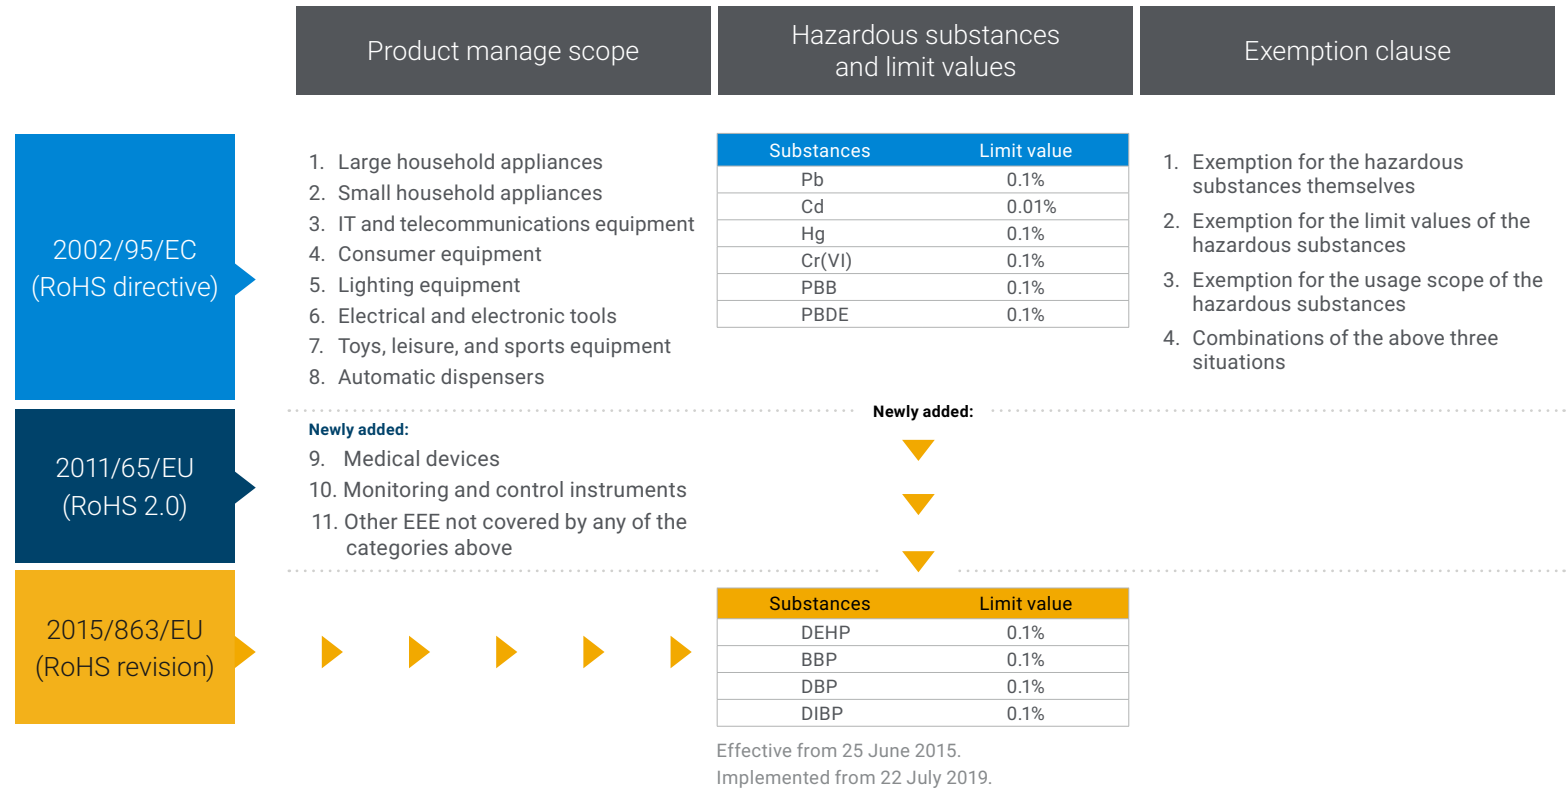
Product manage scope

Hazardous substances and limit values

Exemption clause

2002/95/EC (RoHS directive)

1. Large household appliances
2. Small household appliances
3. IT and telecommunications equipment
4. Consumer equipment
5. Lighting equipment
6. Electrical and electronic tools
7. Toys, leisure, and sports equipment
8. Automatic dispensers

| Substances | Limit value |
|---|---|
| Pb | 0.1% |
| Cd | 0.01% |
| Hg | 0.1% |
| Cr(VI) | 0.1% |
| PBB | 0.1% |
| PBDE | 0.1% |

1. Exemption for the hazardous substances themselves
2. Exemption for the limit values of the hazardous substances
3. Exemption for the usage scope of the hazardous substances
4. Combinations of the above three situations

Newly added:

2011/65/EU (RoHS 2.0)

Newly added:
9. Medical devices
10. Monitoring and control instruments
11. Other EEE not covered by any of the categories above

2015/863/EU (RoHS revision)

| Substances | Limit value |
|---|---|
| DEHP | 0.1% |
| BBP | 0.1% |
| DBP | 0.1% |
| DIBP | 0.1% |

Effective from 25 June 2015.
Implemented from 22 July 2019.